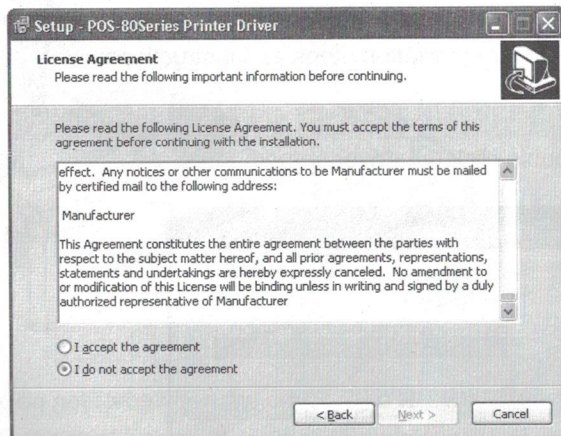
Setup - POS-80Series Printer Driver

License Agreement
Please read the following important information before continuing.

Please read the following License Agreement. You must accept the terms of this agreement before continuing with the installation.

effect. Any notices or other communications to be Manufacturer must be mailed by certified mail to the following address:

Manufacturer

This Agreement constitutes the entire agreement between the parties with respect to the subject matter hereof, and all prior agreements, representations, statements and undertakings are hereby expressly canceled. No amendment to or modification of this License will be binding unless in writing and signed by a duly authorized representative of Manufacturer

I accept the agreement
I do not accept the agreement

< Back
Next >
Cancel